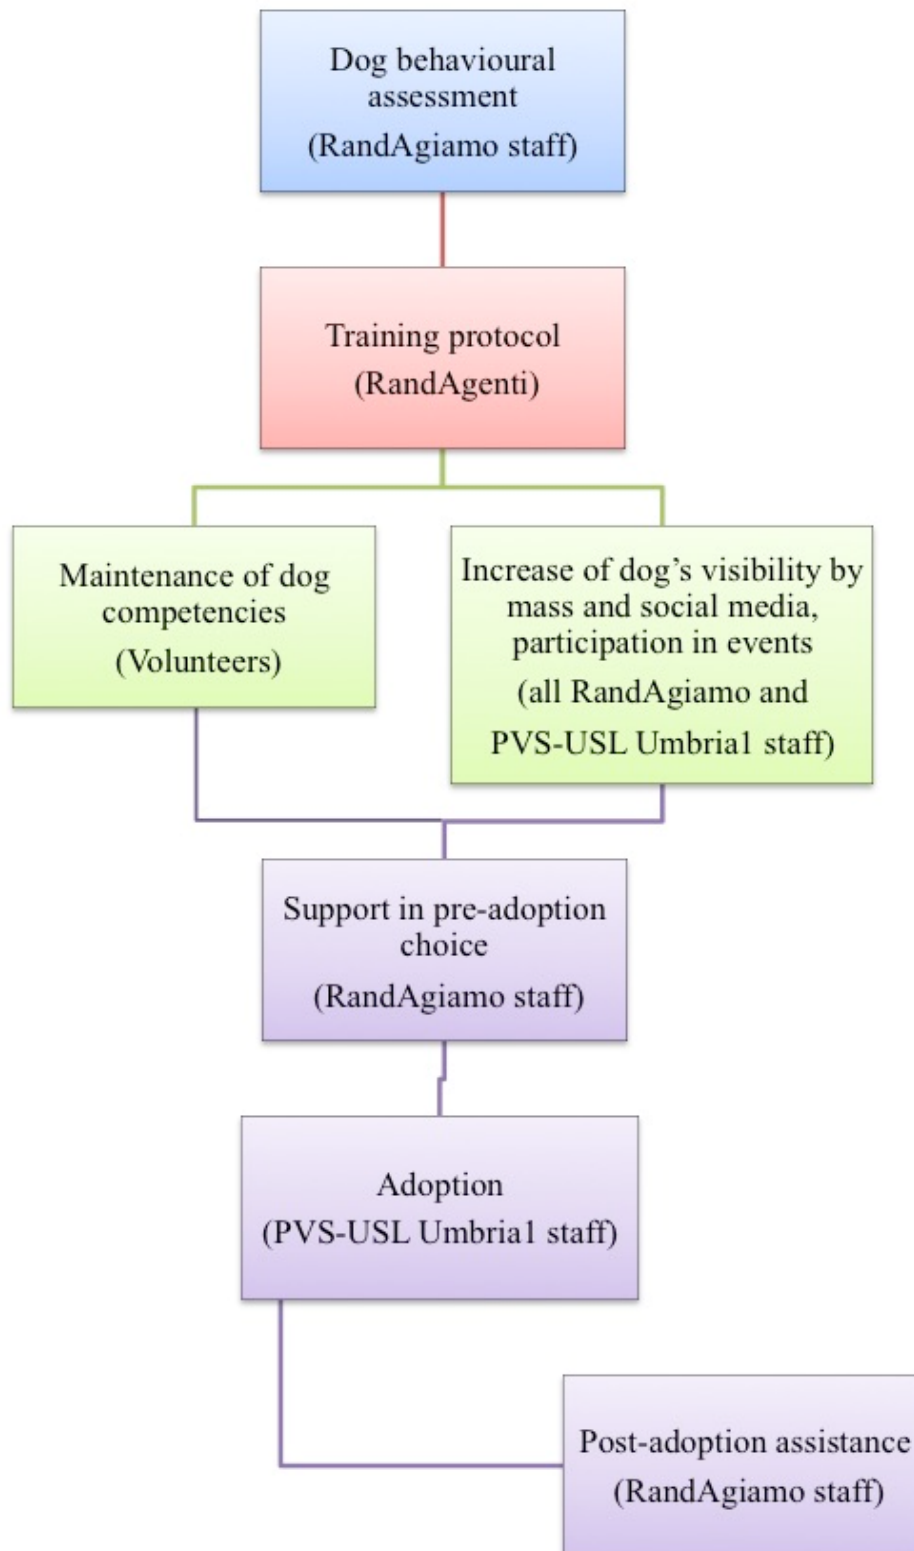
Dog behavioural assessment
(RandAgiamo staff)

Training protocol
(RandAgenti)

Maintenance of dog competencies
(Volunteers)

Increase of dog’s visibility by mass and social media, participation in events
(all RandAgiamo and PVS-USL Umbria1 staff)

Support in pre-adoption choice
(RandAgiamo staff)

Adoption
(PVS-USL Umbria1 staff)

Post-adoption assistance
(RandAgiamo staff)